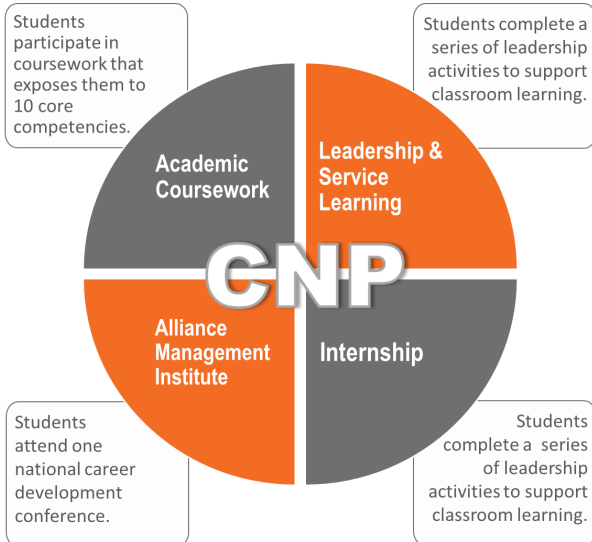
Students participate in coursework that exposes them to 10 core competencies.

Students complete a series of leadership activities to support classroom learning.

Academic Coursework

Leadership & Service Learning

CNP

Alliance Management Institute

Internship

Students attend one national career development conference.

Students complete a series of leadership activities to support classroom learning.